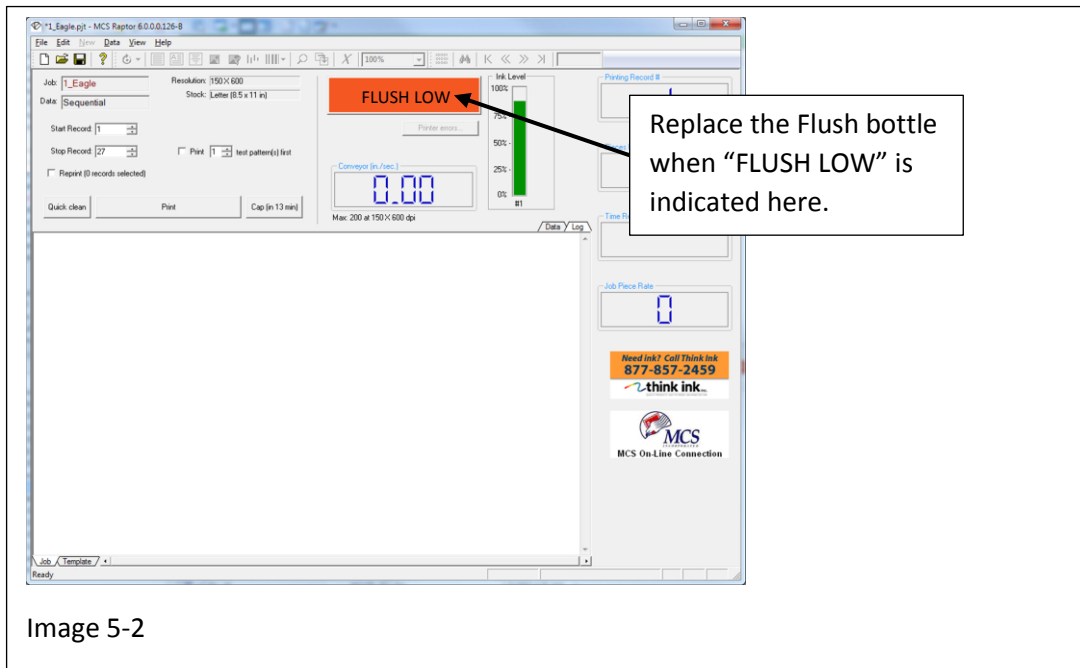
*1_Eagle.pjt - MCS Raptor 6.0.0.0.126-B

File Edit New Data View Help

100%

Job: 1_Eagle
Data: Sequential
Resolution: 150 X 600
Stock: Letter (8.5 x 11 in)

Start Record: 1
Stop Record: 27
Print 1 test pattern(s) first
Reprint (0 records selected)

Quick clean
Print
Cap (in 13 min)

FLUSH LOW

Printer errors...

Conveyor (in./sec.)
0.00
Max: 200 at 150 X 600 dpi

Ink Level
100%
75%
50%
25%
0%
#1

Printing Record #

Time Re

Data Log

Replace the Flush bottle when "FLUSH LOW" is indicated here.

Job Piece Rate
0

Need ink? Call Think Ink
877-857-2459
think ink

MCS
MCS On-Line Connection

Job Template

Ready

Image 5-2